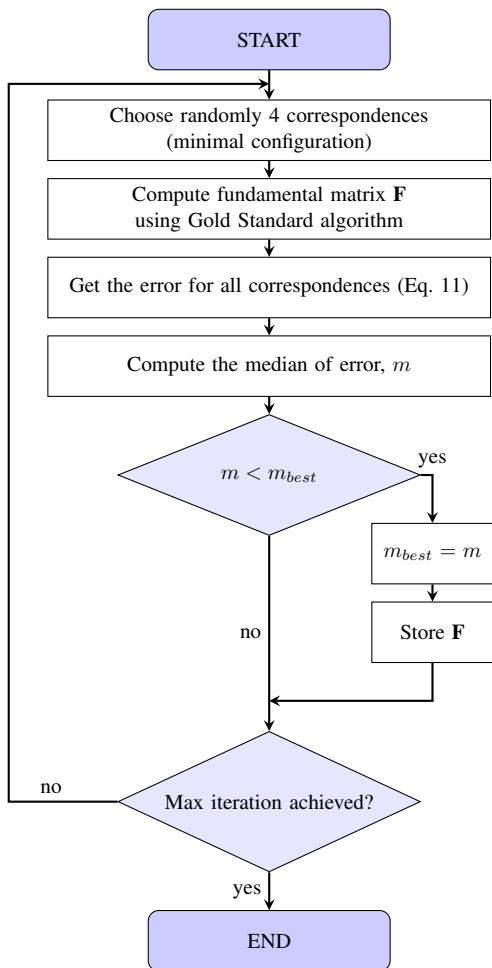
START

Choose randomly 4 correspondences (minimal configuration)

Compute fundamental matrix **F** using Gold Standard algorithm

Get the error for all correspondences (Eq. 11)

Compute the median of error, $m$

$m < m_{best}$

yes

$m_{best} = m$

Store **F**

no

no

Max iteration achieved?

yes

END